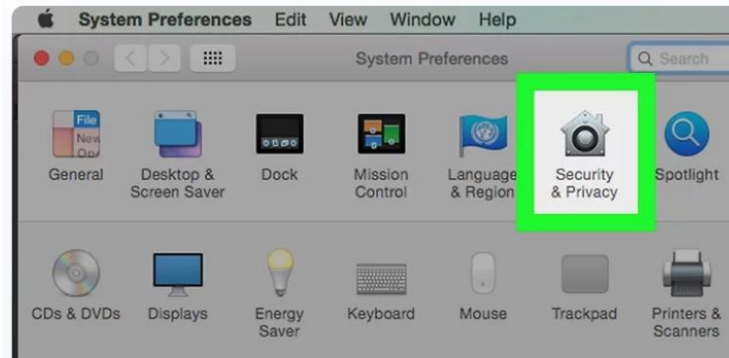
System Preferences Edit View Window Help

System Preferences

Q Search

File
New
Ope

General

Desktop & Screen Saver

Dock

Mission Control

Language & Region

Security & Privacy

Spotlight

CDs & DVDs

Displays

Energy Saver

Keyboard

Mouse

Trackpad

Printers & Scanners